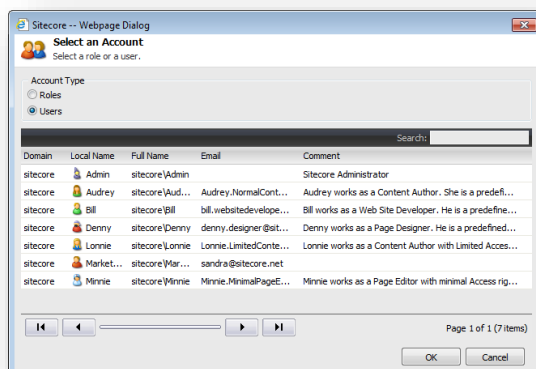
Sitecore -- Webpage Dialog

Select an Account
Select a role or a user.

Account Type
Roles
Users

Search:

| Domain | Local Name | Full Name | Email | Comment |
|---|---|---|---|---|
| sitecore | Admin | sitecore\Admin | | Sitecore Administrator |
| sitecore | Audrey | sitecore\Aud... | Audrey.NormalCont... | Audrey works as a Content Author. She is a predefi... |
| sitecore | Bill | sitecore\Bill | bill.websitedevelope... | Bill works as a Web Site Developer. He is a predefine... |
| sitecore | Denny | sitecore\Denny | denny.designer@sit... | Denny works as a Page Designer. He is a predefined... |
| sitecore | Lonnie | sitecore\Lonnie | Lonnie.LimitedConte... | Lonnie works as a Content Author with Limited Acces... |
| sitecore | Market... | sitecore\Mar... | sandra@sitecore.net | |
| sitecore | Minnie | sitecore\Minnie | Minnie.MinimalPageE... | Minnie works as a Page Editor with minimal Access rig... |

Page 1 of 1 (7 items)

OK
Cancel